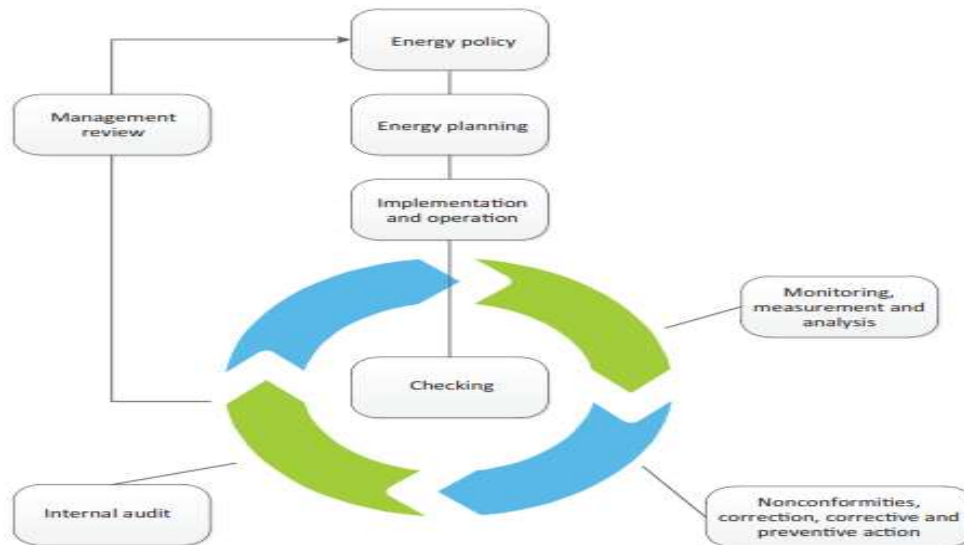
Energy policy

Management review

Energy planning

Implementation and operation

Monitoring, measurement and analysis

Checking

Internal audit

Nonconformities, correction, corrective and preventive action